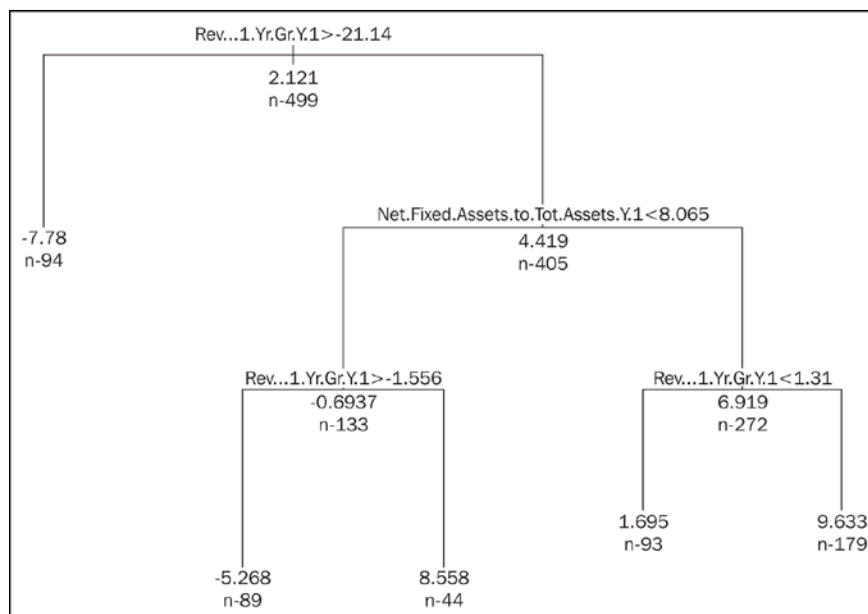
Rev...1.Yr.Gr.Y.1>-21.14
2.121
n-499

-7.78
n-94

Net.Fixed.Assets.to.Tot.Assets.Y.1<8.065
4.419
n-405

Rev...1.Yr.Gr.Y.1>-1.556
-0.6937
n-133

Rev...1.Yr.Gr.Y.1<1.31
6.919
n-272

-5.268
n-89

8.558
n-44

1.695
n-93

9.633
n-179